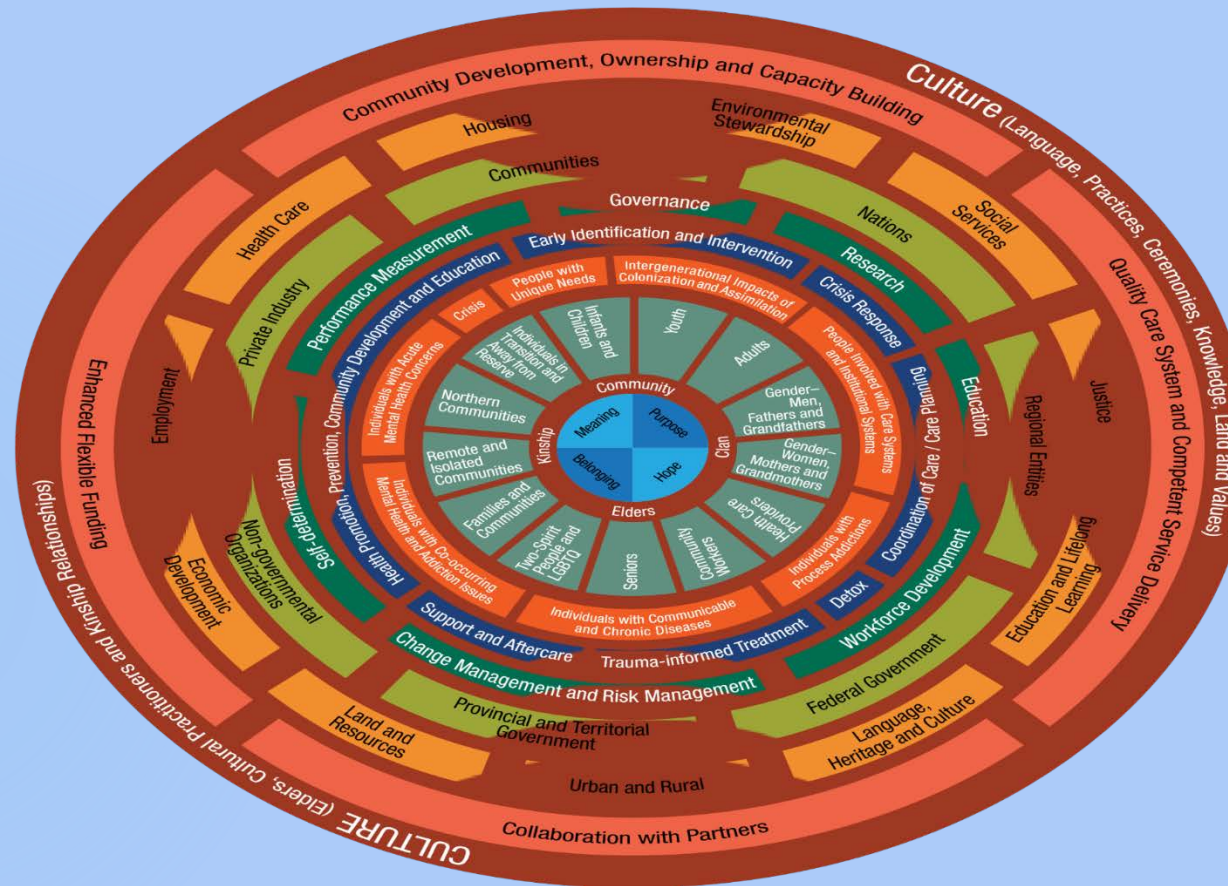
Culture (Language, Practices, Ceremonies, Knowledge, Land and Values)

Community Development, Ownership and Capacity Building

Quality Care System and Competent Service Delivery

Collaboration with Partners

CULTURE (Elders, Cultural Practitioners and Kinship Relationships)

Enhanced Flexible Funding

Housing

Environmental Stewardship

Social Services

Justice

Education and Lifelong Learning

Language, Heritage and Culture

Urban and Rural

Land and Resources

Economic Development

Employment

Health Care

Communities

Nations

Regional Entities

Federal Government

Provincial and Territorial Government

Non-governmental Organizations

Private Industry

Governance

Research

Education

Workforce Development

Change Management and Risk Management

Self-determination

Performance Measurement

Early Identification and Intervention

Crisis Response

Coordination of Care / Care Planning

Detox

Trauma-informed Treatment

Support and Aftercare

Health Promotion, Prevention, Community Development and Education

Crisis

People with Unique Needs

Intergenerational Impacts of Colonization and Assimilation

People Involved with Care Systems and Institutional Systems

Individuals with Process Addictions

Individuals with Communicable and Chronic Diseases

Individuals with Co-occurring Mental Health and Addiction Issues

Individuals with Acute Mental Health Concerns

Infants and Children

Youth

Adults

Gender–Men, Fathers and Grandfathers

Gender–Women, Mothers and Grandmothers

Health Care Providers

Community Workers

Seniors

Two-Spirit People and LGBTQ

Families and Communities

Remote and Isolated Communities

Northern Communities

Individuals in Transition and Away from Reserve

Community

Clan

Elders

Kinship

Meaning

Purpose

Belonging

Hope